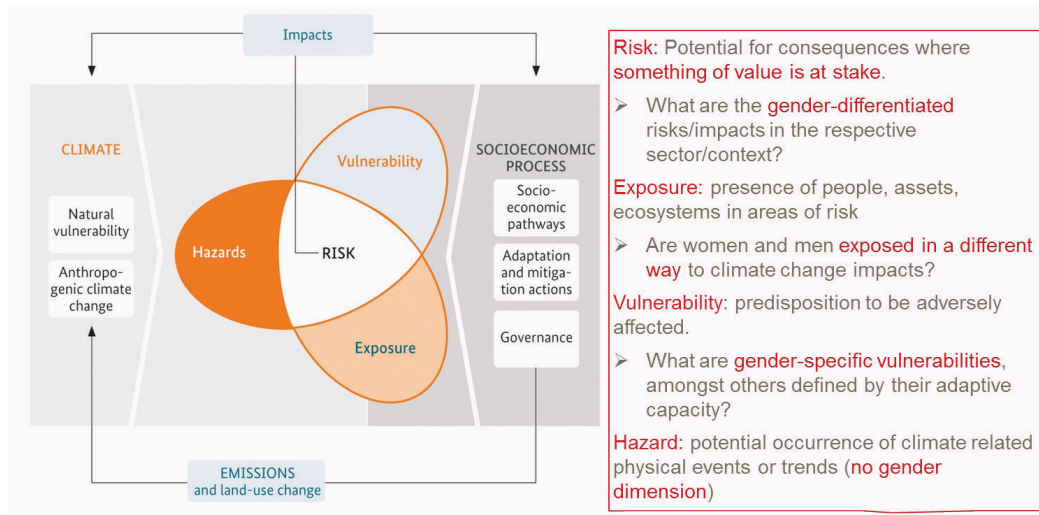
Impacts

CLIMATE

Natural vulnerability

Anthropogenic climate change

Hazards

Vulnerability

RISK

Exposure

SOCIOECONOMIC PROCESS

Socioeconomic pathways

Adaptation and mitigation actions

Governance

EMISSIONS and land-use change

Risk: Potential for consequences where something of value is at stake.

➢ What are the gender-differentiated risks/impacts in the respective sector/context?

Exposure: presence of people, assets, ecosystems in areas of risk

➢ Are women and men exposed in a different way to climate change impacts?

Vulnerability: predisposition to be adversely affected.

➢ What are gender-specific vulnerabilities, amongst others defined by their adaptive capacity?

Hazard: potential occurrence of climate related physical events or trends (no gender dimension)